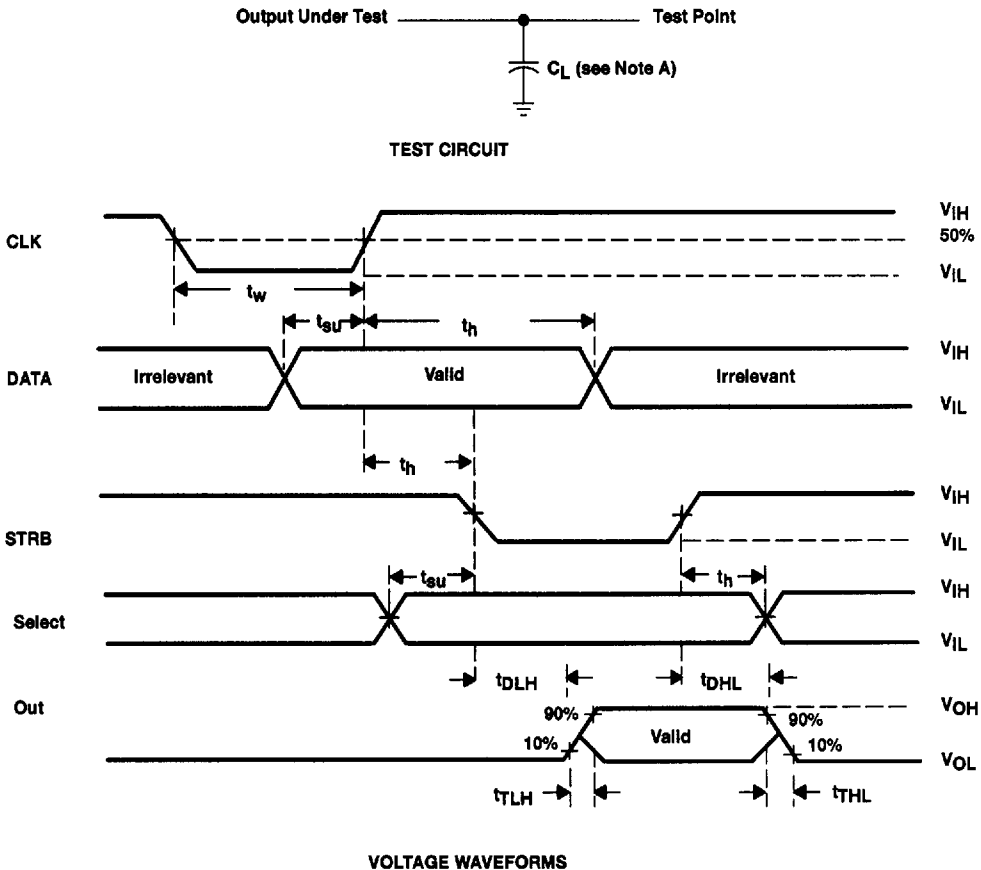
Output Under Test

Test Point

$C_L$ (see Note A)

TEST CIRCUIT

CLK

$V_{IH}$

50%

$V_{IL}$

$t_w$

$t_{su}$

$t_h$

DATA

Irrelevant

Valid

Irrelevant

$V_{IH}$

$V_{IL}$

$t_h$

STRB

$V_{IH}$

$V_{IL}$

$t_{su}$

$t_h$

Select

$V_{IH}$

$V_{IL}$

$t_{DLH}$

$t_{DHL}$

Out

$V_{OH}$

90%

90%

Valid

10%

10%

$V_{OL}$

$t_{TLH}$

$t_{THL}$

VOLTAGE WAVEFORMS